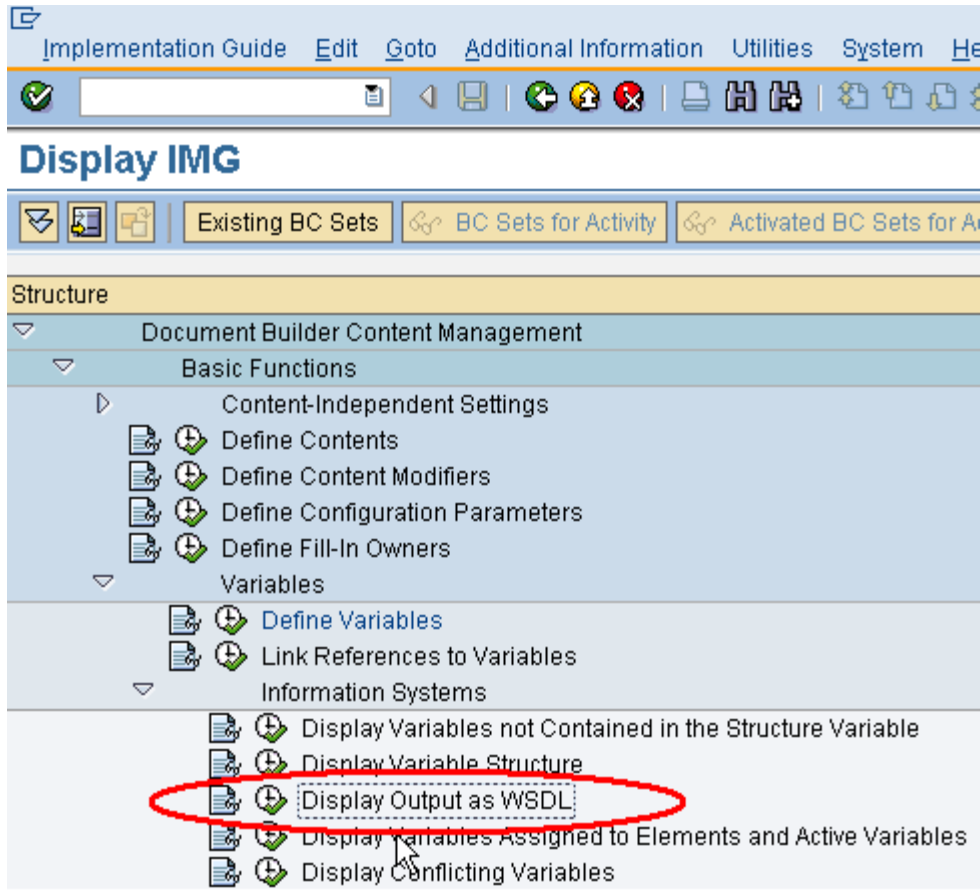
Implementation Guide Edit Goto Additional Information Utilities System He

Display IMG

Existing BC Sets BC Sets for Activity Activated BC Sets for A

Structure

Document Builder Content Management

Basic Functions

Content-Independent Settings

Define Contents

Define Content Modifiers

Define Configuration Parameters

Define Fill-In Owners

Variables

Define Variables

Link References to Variables

Information Systems

Display Variables not Contained in the Structure Variable

Display Variable Structure

Display Output as WSDL

Display Variables Assigned to Elements and Active Variables

Display Conflicting Variables